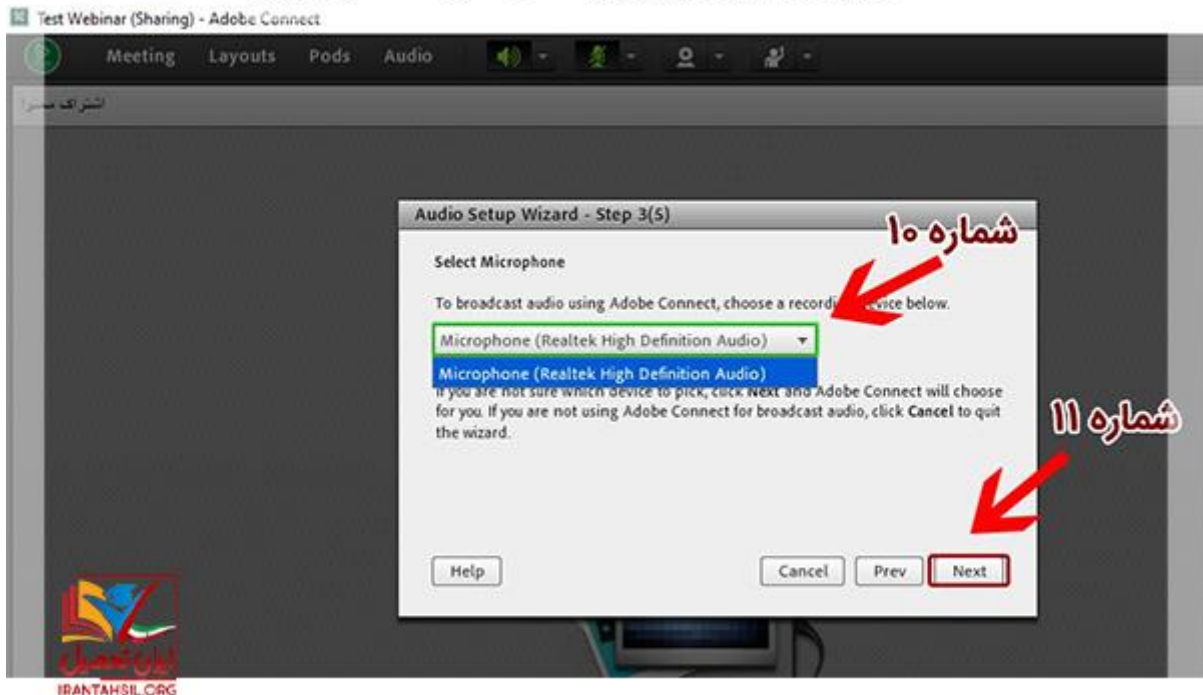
Test Webinar (Sharing) - Adobe Connect

Meeting Layouts Pods Audio

اشتراک صفحه

Audio Setup Wizard - Step 3(5)

شماره ۱۰

Select Microphone

To broadcast audio using Adobe Connect, choose a recordi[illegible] device below.

Microphone (Realtek High Definition Audio)

Microphone (Realtek High Definition Audio)

If you are not sure which device to pick, click Next and Adobe Connect will choose for you. If you are not using Adobe Connect for broadcast audio, click Cancel to quit the wizard.

شماره ۱۱

Help

Cancel Prev Next

ایران تحصیل
IRANTAHSIL.ORG